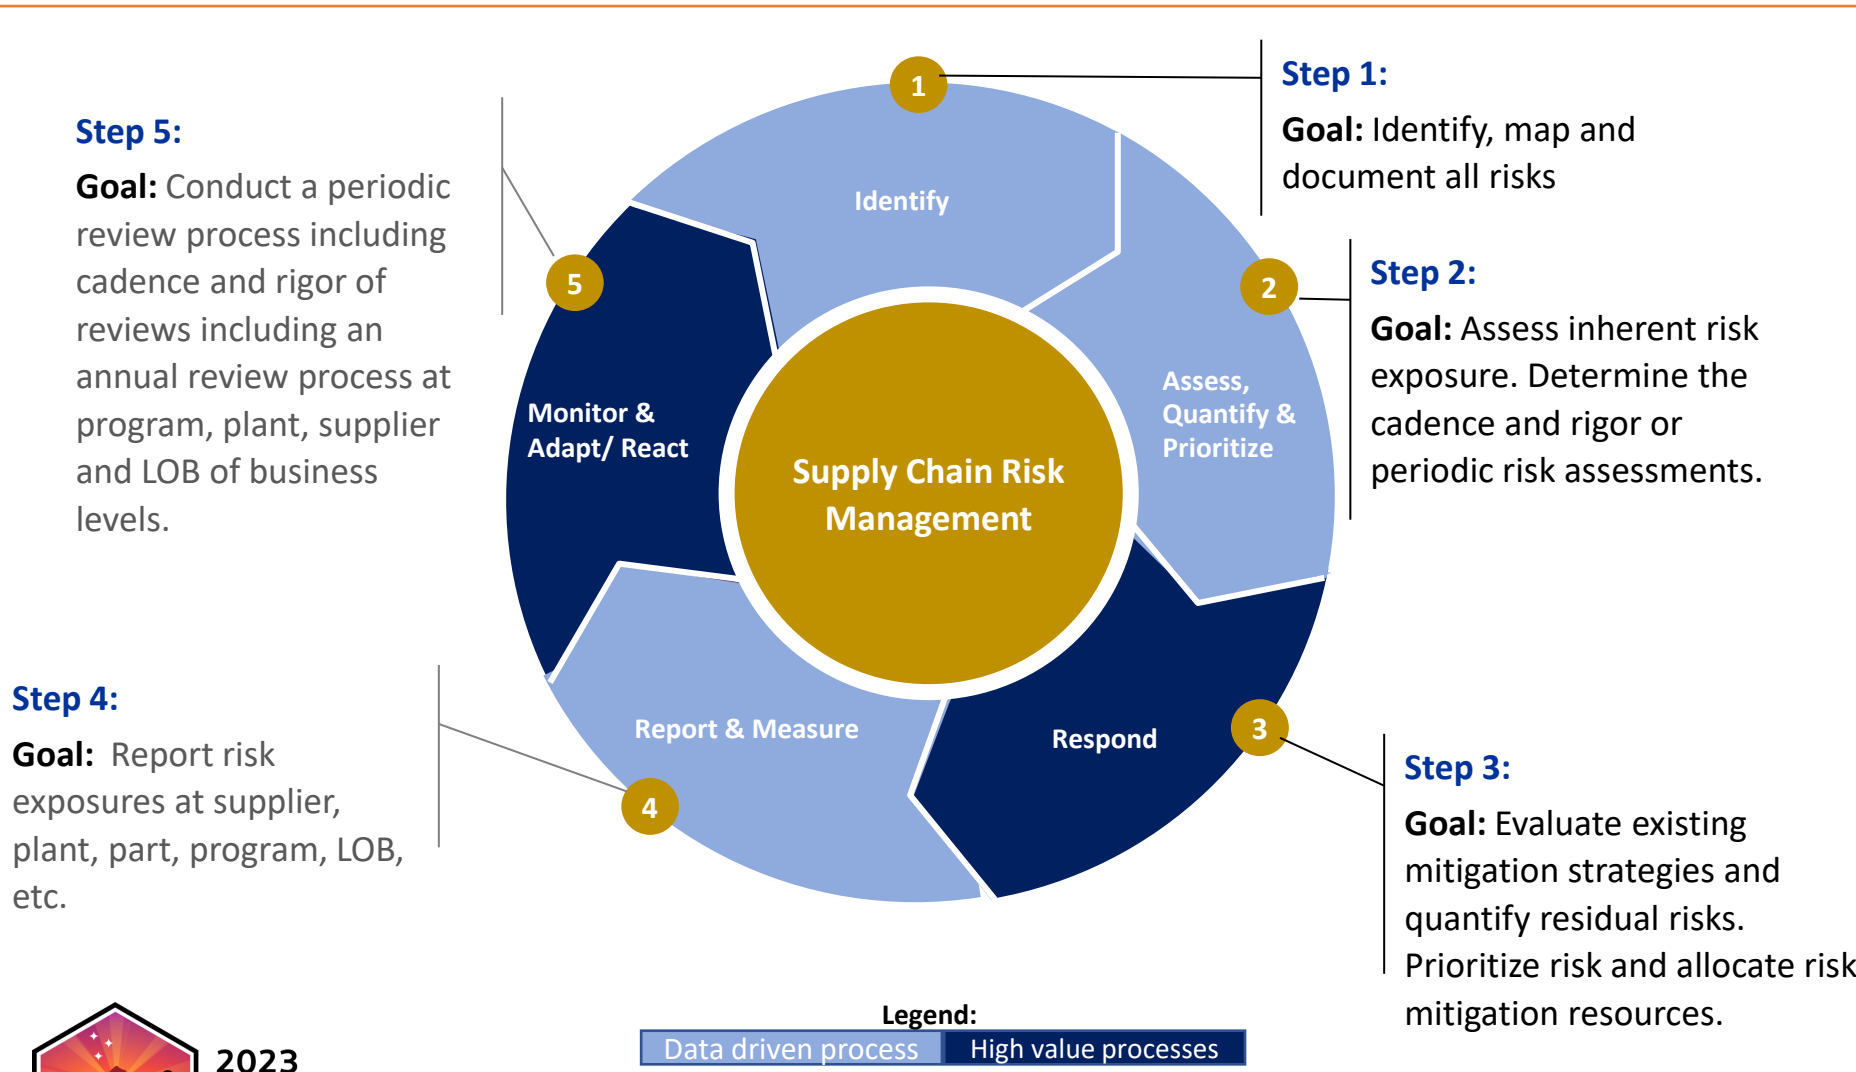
Step 5:

Goal: Conduct a periodic review process including cadence and rigor of reviews including an annual review process at program, plant, supplier and LOB of business levels.

1

Identify

Step 1:

Goal: Identify, map and document all risks

5

2

Step 2:

Goal: Assess inherent risk exposure. Determine the cadence and rigor or periodic risk assessments.

Monitor & Adapt/ React

Supply Chain Risk Management

Assess, Quantify & Prioritize

Step 4:

Goal: Report risk exposures at supplier, plant, part, program, LOB, etc.

Report & Measure

Respond

3

4

Step 3:

Goal: Evaluate existing mitigation strategies and quantify residual risks. Prioritize risk and allocate risk mitigation resources.

2023

Legend:

| Data driven process | High value processes |
|---|---|